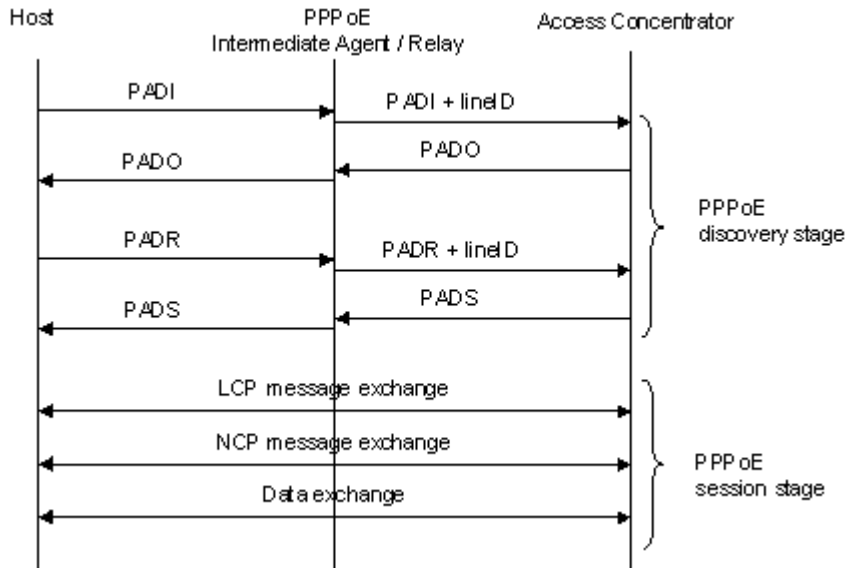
Host

PPPoE
Intermediate Agent / Relay

Access Concentrator

PADI

PADI + lineID

PADO

PADO

PADR

PADR + lineID

PADS

PADS

PPPoE
discovery stage

LCP message exchange

NCP message exchange

Data exchange

PPPoE
session stage